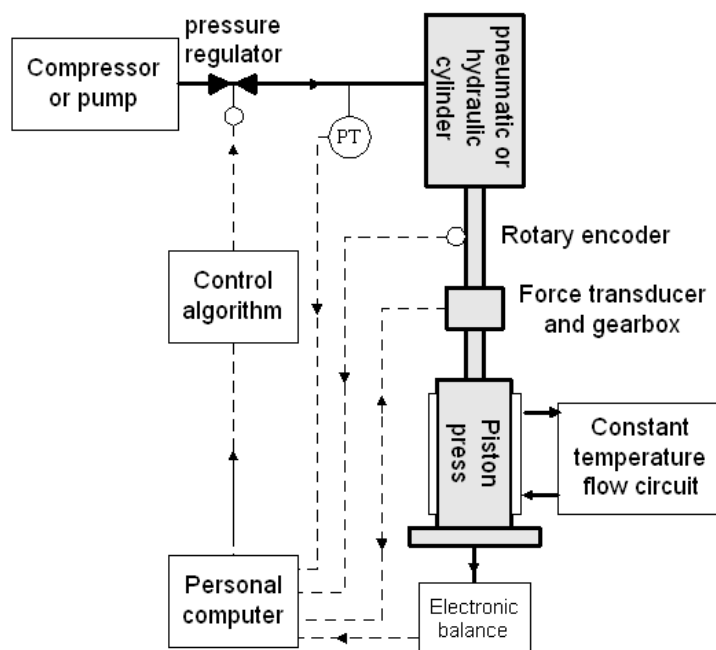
pressure regulator

Compressor or pump

PT

pneumatic or hydraulic cylinder

Rotary encoder

Control algorithm

Force transducer and gearbox

Piston press

Constant temperature flow circuit

Personal computer

Electronic balance